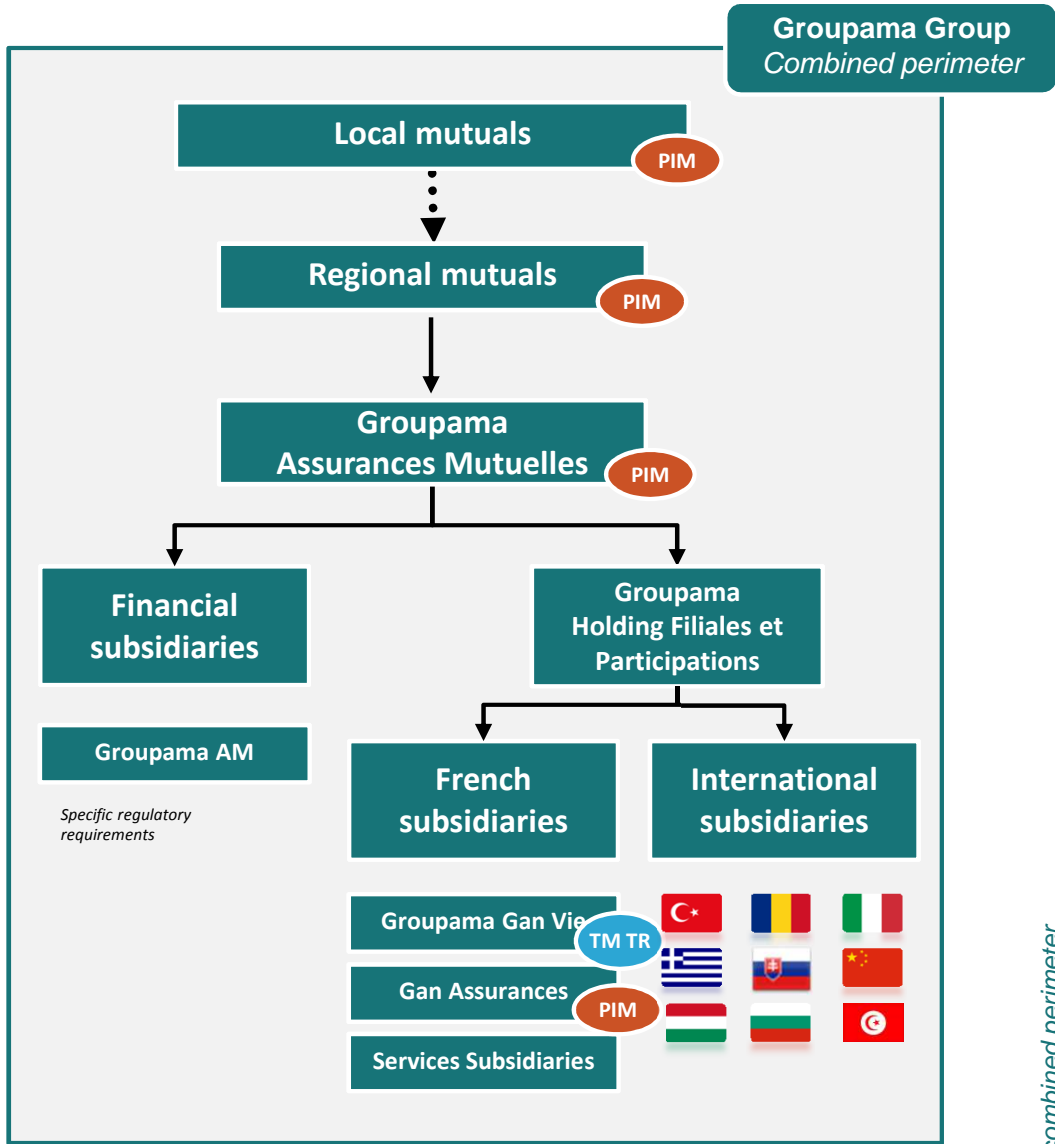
Groupama Group
Combined perimeter

Local mutuals
PIM

Regional mutuals
PIM

Groupama
Assurances Mutuelles
PIM

Financial subsidiaries

Groupama AM

Specific regulatory requirements

Groupama Holding Filiales et Participations

French subsidiaries

International subsidiaries

Groupama Gan Vie
TM TR

Gan Assurances
PIM

Services Subsidiaries

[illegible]ombined perimeter